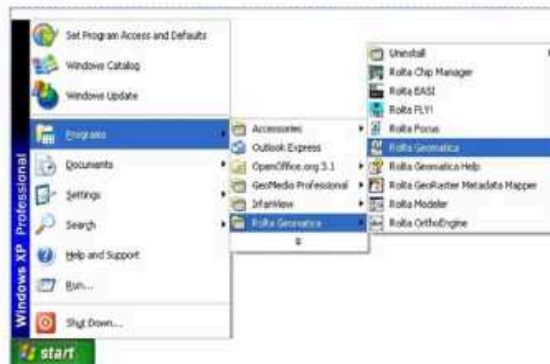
Windows XP Professional

Set Program Access and Defaults
Windows Catalog
Windows Update
Programs
Documents
Settings
Search
Help and Support
Run...
Shut Down...

start

Accessories
Outlook Express
OpenOffice.org 3.1
GeoMedia Professional
IrfanView
Rolta Geomatica

Uninstall
Rolta Chip Manager
Rolta EASI
Rolta FLY!
Rolta Focus
Rolta Geomatica
Rolta Geomatica Help
Rolta GeoRaster Metadata Mapper
Rolta Modeler
Rolta OrthoEngine